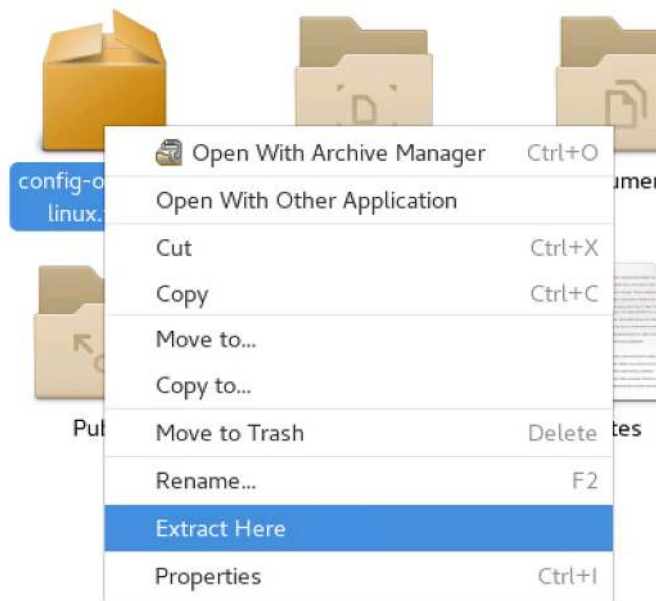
config-o
linux.

ume

Pu

tes

Open With Archive Manager Ctrl+O
Open With Other Application
Cut Ctrl+X
Copy Ctrl+C
Move to...
Copy to...
Move to Trash Delete
Rename... F2
Extract Here
Properties Ctrl+I